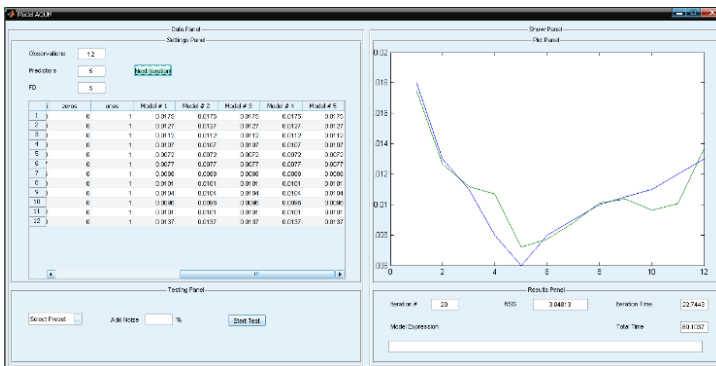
Model ACUP

Data Panel

Settings Panel

Observations 12

Predictors 5

FD 5

Next Session

| | zeros | ones | Model # 1 | Model # 2 | Model # 3 | Model # 4 | Model # 5 |
|---|---|---|---|---|---|---|---|
| 1 | 0 | 1 | 0.0175 | 0.0175 | 0.0175 | 0.0175 | 0.0175 |
| 2 | 0 | 1 | 0.0127 | 0.0127 | 0.0127 | 0.0127 | 0.0127 |
| 3 | 0 | 1 | 0.0112 | 0.0112 | 0.0112 | 0.0112 | 0.0112 |
| 4 | 0 | 1 | 0.0107 | 0.0107 | 0.0107 | 0.0107 | 0.0107 |
| 5 | 0 | 1 | 0.0072 | 0.0072 | 0.0072 | 0.0072 | 0.0072 |
| 6 | 0 | 1 | 0.0077 | 0.0077 | 0.0077 | 0.0077 | 0.0077 |
| 7 | 0 | 1 | 0.0088 | 0.0088 | 0.0088 | 0.0088 | 0.0088 |
| 8 | 0 | 1 | 0.0101 | 0.0101 | 0.0101 | 0.0101 | 0.0101 |
| 9 | 0 | 1 | 0.0104 | 0.0104 | 0.0104 | 0.0104 | 0.0104 |
| 10 | 0 | 1 | 0.0086 | 0.0086 | 0.0086 | 0.0086 | 0.0086 |
| 11 | 0 | 1 | 0.0101 | 0.0101 | 0.0101 | 0.0101 | 0.0101 |
| 12 | 0 | 1 | 0.0137 | 0.0137 | 0.0137 | 0.0137 | 0.0137 |

Testing Panel

Select Preset

Add Noise %

Start Test

Show Panel

Plot Panel

0.02

.018

.016

.014

.012

0.01

.008

.006

0 2 4 6 8 10 12

Results Panel

Iteration # 20

RSS 3.0481 3

Iteration Time 22.7443

Model Expression

Total Time 80.1087